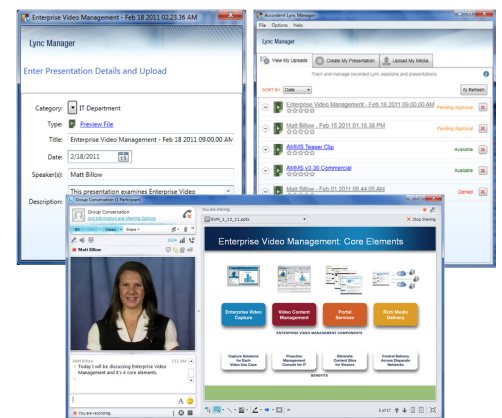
Enterprise Video Management - Feb 18 2011 02.23.36 AM

Lync Manager

Enter Presentation Details and Upload

Category: IT Department

Type: Preview File

Title: Enterprise Video Management - Feb 18 2011 09.00.00 AM

Date: 2/18/2011

Speaker(s): Matt Billow

Description: This presentation examines Enterprise Video

Accordent Lync Manager

File Options Help

Lync Manager

View My Uploads | Create My Presentation | Upload My Media

Track and manage recorded Lync sessions and presentations.

SORT BY: Date

Refresh

Enterprise Video Management - Feb 18 2011 09.00.00 AM Pending Approval

Matt Billow - Feb 16 2011 01.18.38 PM Pending Approval

AMMS Teaser Clip Available

AMMS v3.30 Commercial Available

Matt Billow - Feb 10 2011 09.44.05 AM Denied

Group Conversation (1 Participant)

Group Conversation

Matt Billow

Matt Billow

Today I will be discussing Enterprise Video Management and it's 4 core elements.

You are recording.

EVM_1_13_11.pptx

Stop Sharing

Enterprise Video Management: Core Elements

Enterprise Video Capture

Video Content Management

Portal Services

Rich Media Delivery

ENTERPRISE VIDEO MANAGEMENT COMPONENTS

Capture Solutions for Each Video Use Case

Proactive Management Console for IT

Eliminate Content Silos for Viewers

Content Delivery Across Disparate Networks

BENEFITS

8 of 17